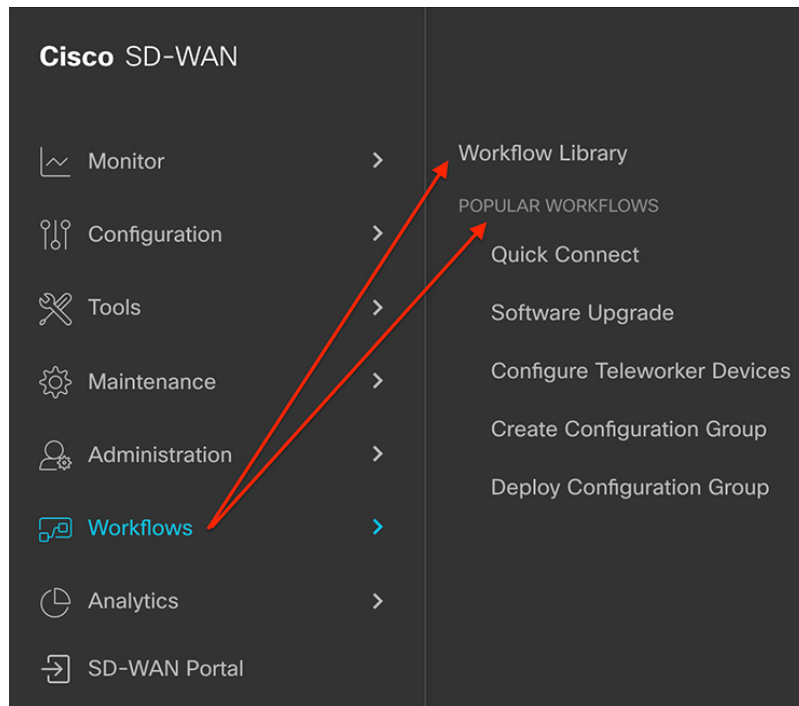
Cisco SD-WAN

Monitor
Configuration
Tools
Maintenance
Administration
Workflows
Analytics
SD-WAN Portal

Workflow Library
POPULAR WORKFLOWS
Quick Connect
Software Upgrade
Configure Teleworker Devices
Create Configuration Group
Deploy Configuration Group